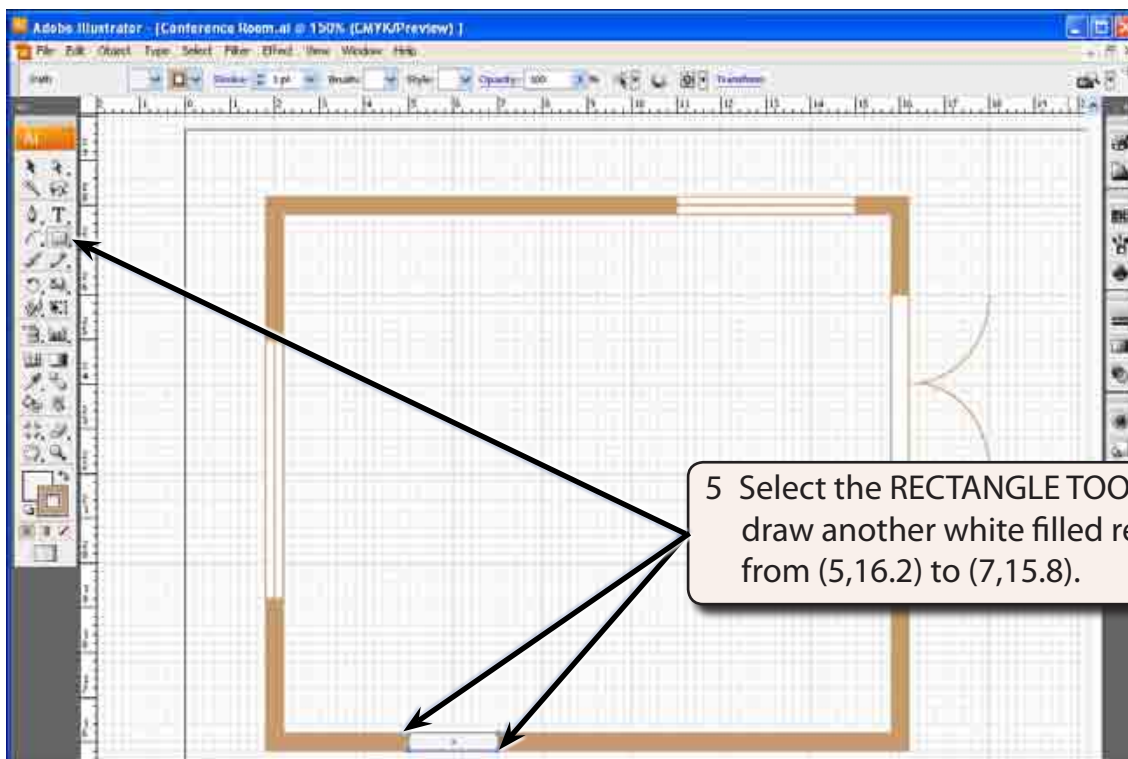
Adobe Illustrator - [Conference Room.ai @ 150% (CMYK/Preview) ]

File Edit Object Type Select Filter Effect View Window Help

Path Stroke: 1 pt Brush: Style: Opacity: 100 % Transform

1 2 3 4 5 6 7 8 9 10 11 12 13 14 15 16 17 18 19

5 Select the RECTANGLE TOO draw another white filled re from (5,16.2) to (7,15.8).